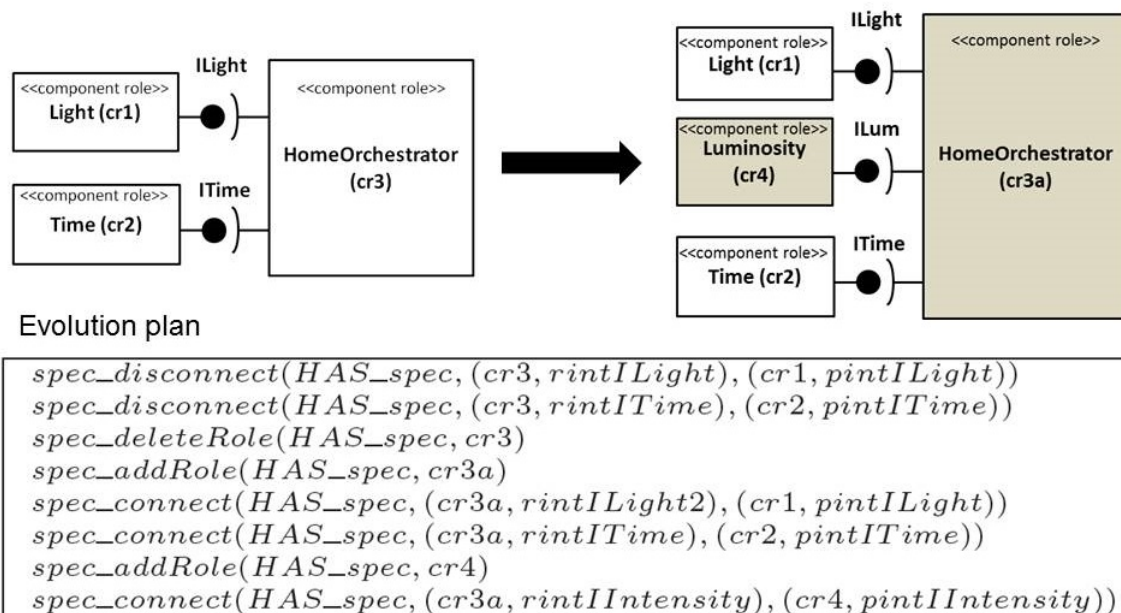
<<component role>>
Light (cr1)

ILight

<<component role>>
HomeOrchestrator (cr3)

<<component role>>
Time (cr2)

ITime

ILight

<<component role>>
Light (cr1)

<<component role>>
HomeOrchestrator (cr3a)

<<component role>>
Luminosity (cr4)

ILum

<<component role>>
Time (cr2)

ITime

Evolution plan

$spec\_disconnect(HAS\_spec, (cr3, rintILight), (cr1, pintILight))$
$spec\_disconnect(HAS\_spec, (cr3, rintITime), (cr2, pintITime))$
$spec\_deleteRole(HAS\_spec, cr3)$
$spec\_addRole(HAS\_spec, cr3a)$
$spec\_connect(HAS\_spec, (cr3a, rintILight2), (cr1, pintILight))$
$spec\_connect(HAS\_spec, (cr3a, rintITime), (cr2, pintITime))$
$spec\_addRole(HAS\_spec, cr4)$
$spec\_connect(HAS\_spec, (cr3a, rintIIntensity), (cr4, pintIIntensity))$